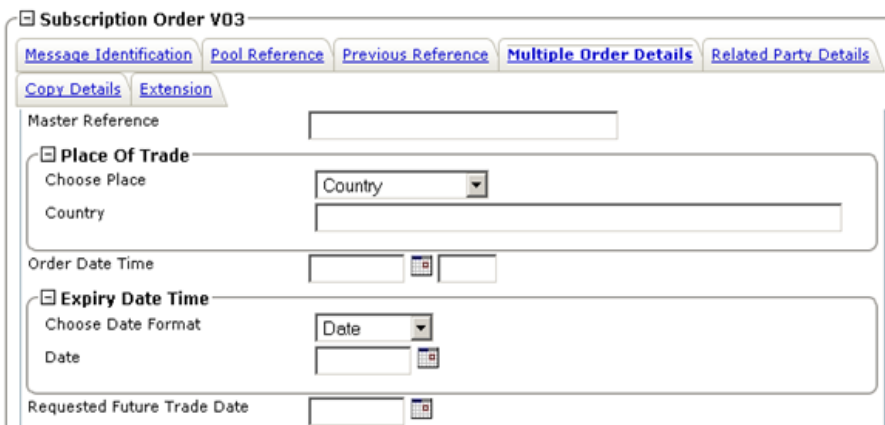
⊟ Subscription Order V03

Message Identification | Pool Reference | Previous Reference | Multiple Order Details | Related Party Details

Copy Details | Extension

Master Reference

⊟ Place Of Trade

Choose Place
Country

Country

Order Date Time

⊟ Expiry Date Time

Choose Date Format
Date

Date

Requested Future Trade Date